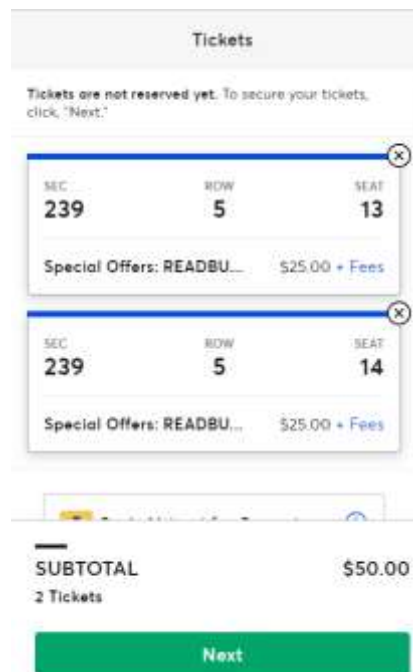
Tickets

**Tickets are not reserved yet.** To secure your tickets, click, "Next."

SEC 239 ROW 5 SEAT 13

Special Offers: READBU... $25.00 + Fees

SEC 239 ROW 5 SEAT 14

Special Offers: READBU... $25.00 + Fees

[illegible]

SUBTOTAL $50.00

2 Tickets

Next